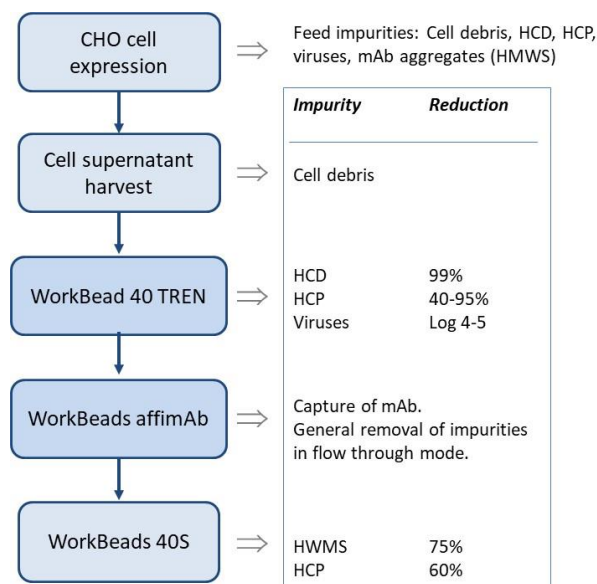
CHO cell expression

Feed impurities: Cell debris, HCD, HCP, viruses, mAb aggregates (HMWS)

| *Impurity* | *Reduction* |
|---|---|
| Cell debris | |
| HCD | 99% |
| HCP | 40-95% |
| Viruses | Log 4-5 |
| Capture of mAb. General removal of impurities in flow through mode. | |
| HWMS | 75% |
| HCP | 60% |

Cell supernatant harvest

WorkBead 40 TREN

WorkBeads affimAb

WorkBeads 40S